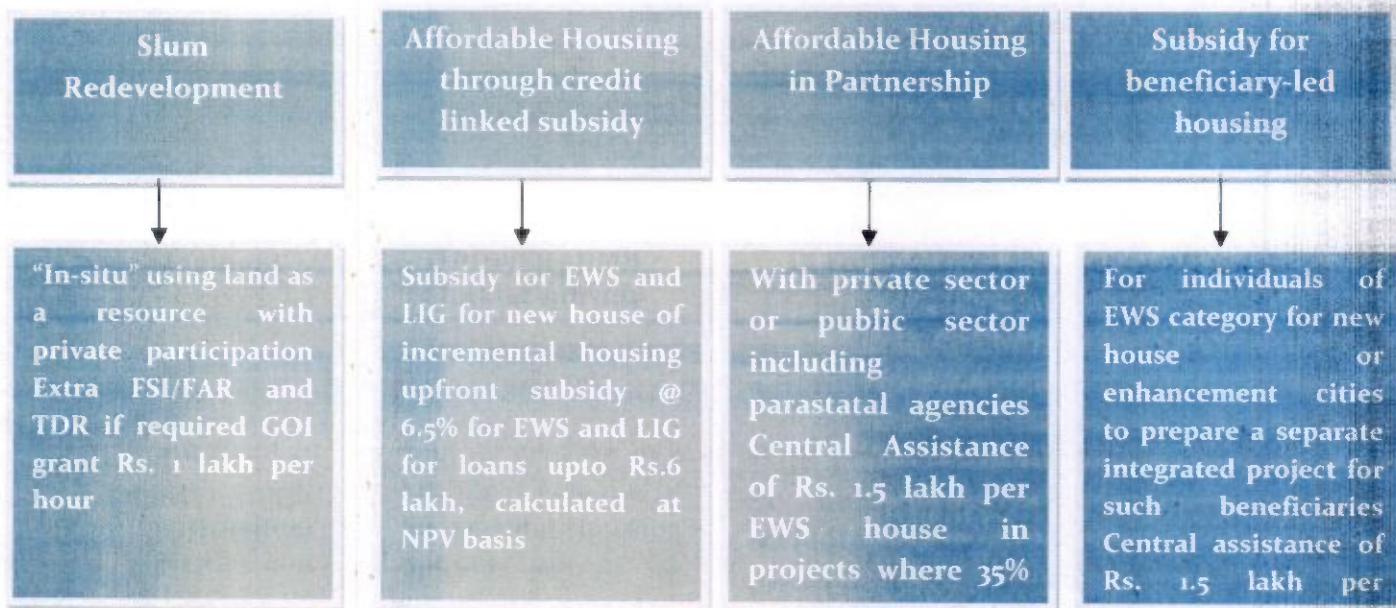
Slum Redevelopment

"In-situ" using land as a resource with private participation Extra FSI/FAR and TDR if required GOI grant Rs. 1 lakh per hour

Affordable Housing through credit linked subsidy

Subsidy for EWS and LIG for new house of incremental housing upfront subsidy @ 6.5% for EWS and LIG for loans upto Rs.6 lakh, calculated at NPV basis

Affordable Housing in Partnership

With private sector or public sector including parastatal agencies Central Assistance of Rs. 1.5 lakh per EWS house in projects where 35%

Subsidy for beneficiary-led housing

For individuals of EWS category for new house or enhancement cities to prepare a separate integrated project for such beneficiaries Central assistance of Rs. 1.5 lakh per